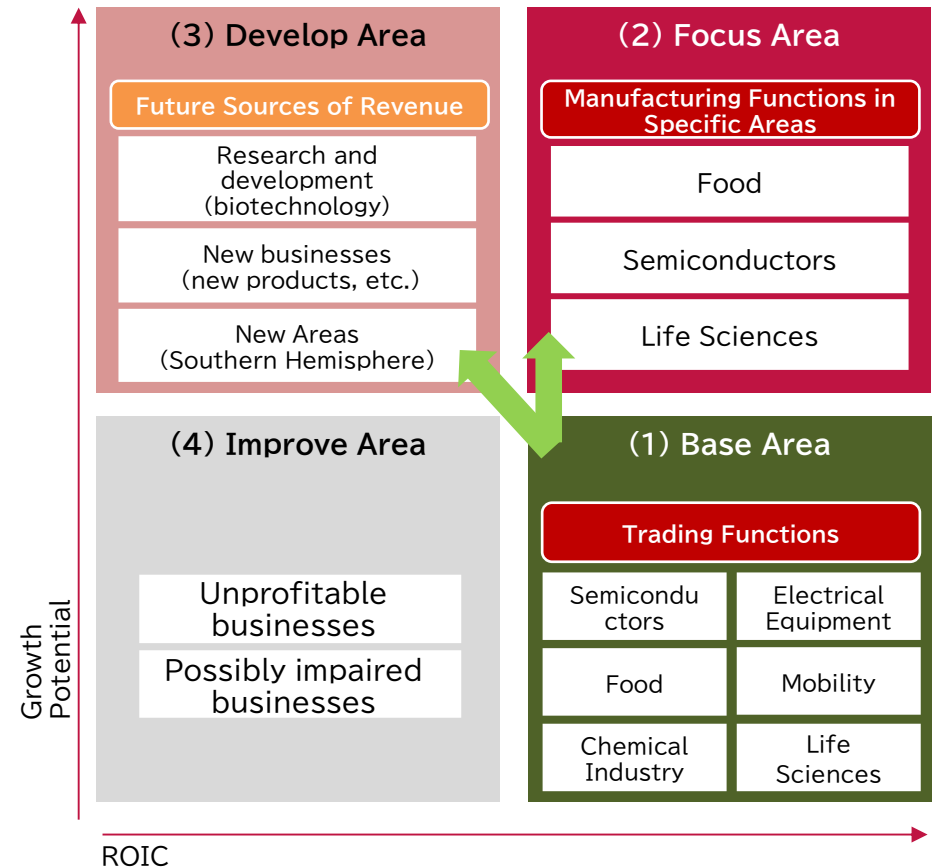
(3) Develop Area

Future Sources of Revenue

Research and development (biotechnology)

New businesses (new products, etc.)

New Areas (Southern Hemisphere)

(2) Focus Area

Manufacturing Functions in Specific Areas

Food

Semiconductors

Life Sciences

(4) Improve Area

Unprofitable businesses

Possibly impaired businesses

(1) Base Area

Trading Functions

Semiconductors

Electrical Equipment

Food

Mobility

Chemical Industry

Life Sciences

Growth Potential

ROIC